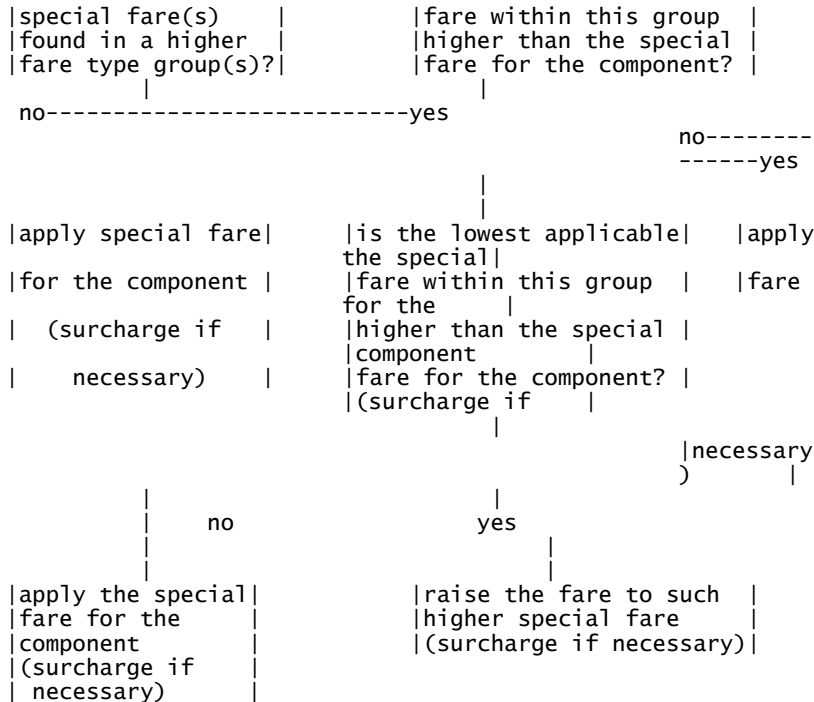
|special fare(s)    |          |fare within this group  |
|found in a higher  |          |higher than the special |
|fare type group(s)?|          |fare for the component? |
        |                            |
no---------------------------yes
                                                   no--------
                                                   ------yes
                              |
                              |
|apply special fare|     |is the lowest applicable|   |apply
                         the special|
|for the component |     |fare within this group  |   |fare
                         for the     |
|  (surcharge if   |     |higher than the special |
                         |component        |
|    necessary)    |     |fare for the component? |
                         |(surcharge if    |
                              |
                                                   |necessary
                                                   )       |
        |                     |
        |    no              yes
        |                         |
        |                         |
|apply the special|          |raise the fare to such  |
|fare for the     |          |higher special fare     |
|component        |          |(surcharge if necessary)|
|(surcharge if    |
| necessary)      |